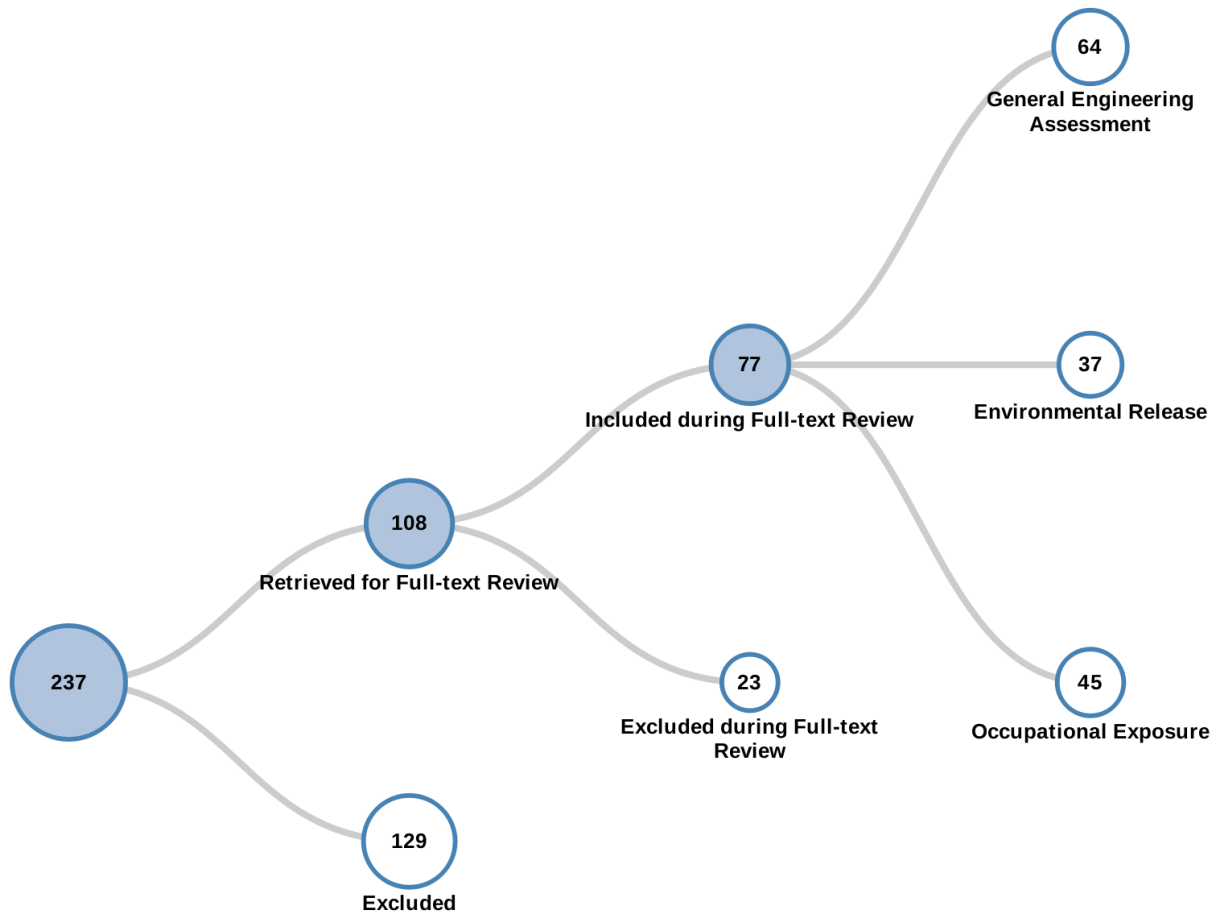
64
General Engineering Assessment

77
Included during Full-text Review

37
Environmental Release

108
Retrieved for Full-text Review

237

23
Excluded during Full-text Review

45
Occupational Exposure

129
Excluded